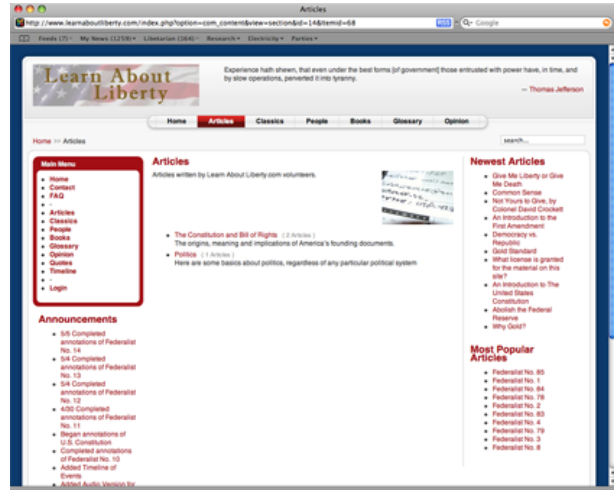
Articles

http://www.learnaboutliberty.com/index.php?option=com_content&view=section&id=1&Itemid=68

RSS

Google

Feeds (7) My News (1259) Libertarian (164) Research Electricity Parties

Learn About Liberty

Experience hath shewn, that even under the best forms [of government] those entrusted with power have, in time, and by slow operations, perverted it into tyranny.

— Thomas Jefferson

Home Articles Classics People Books Glossary Opinion

Home >> Articles

search...

Main Menu

- Home
- Contact
- FAQ
- -
- Articles
- Classics
- People
- Books
- Glossary
- Opinion
- Quotes
- Timeline
- -
- Login

Announcements

- 5/5 Completed annotations of Federalist No. 14
- 5/4 Completed annotations of Federalist No. 13
- 5/4 Completed annotations of Federalist No. 12
- 4/30 Completed annotations of Federalist No. 11
- Began annotations of U.S. Constitution
- Completed annotations of Federalist No. 10
- Added Timeline of Events
- Added Audio Version for

Articles

Articles written by Learn About Liberty.com volunteers.

- The Constitution and Bill of Rights ( 2 Articles )
The origins, meaning and implications of America's founding documents.
- Politics ( 1 Articles )
Here are some basics about politics, regardless of any particular political system

Newest Articles

- Give Me Liberty or Give Me Death
- Common Sense
- Not Yours to Give, by Colonel David Crockett
- An Introduction to the First Amendment
- Democracy vs. Republic
- Gold Standard
- What license is granted for the material on this site?
- An Introduction to The United States Constitution
- Abolish the Federal Reserve
- Why Gold?

Most Popular Articles

- Federalist No. 85
- Federalist No. 1
- Federalist No. 84
- Federalist No. 78
- Federalist No. 2
- Federalist No. 83
- Federalist No. 4
- Federalist No. 79
- Federalist No. 3
- Federalist No. 8